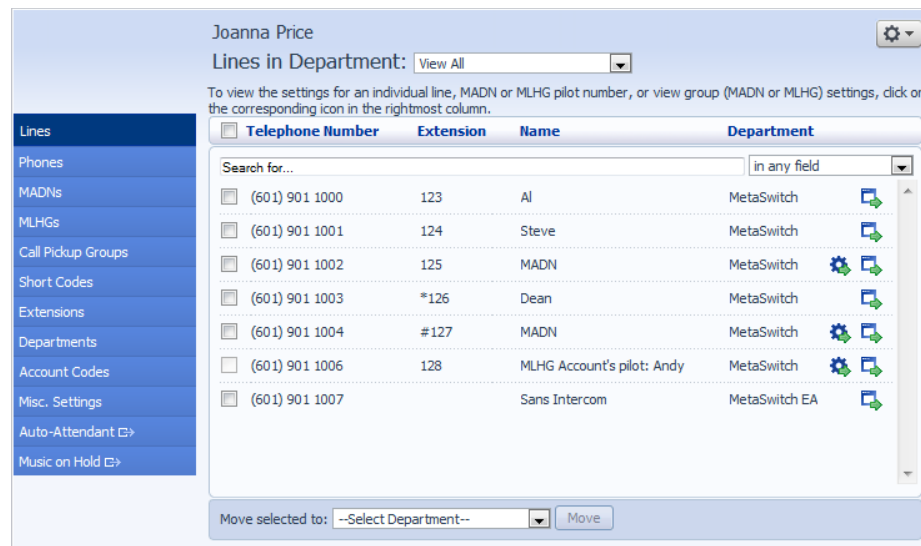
Joanna Price

Lines in Department: View All

To view the settings for an individual line, MADN or MLHG pilot number, or view group (MADN or MLHG) settings, click on the corresponding icon in the rightmost column.

Lines
Phones
MADNs
MLHGs
Call Pickup Groups
Short Codes
Extensions
Departments
Account Codes
Misc. Settings
Auto-Attendant
Music on Hold

| Telephone Number | Extension | Name | Department |
|---|---|---|---|
| Search for... | | | in any field |
| (601) 901 1000 | 123 | Al | MetaSwitch |
| (601) 901 1001 | 124 | Steve | MetaSwitch |
| (601) 901 1002 | 125 | MADN | MetaSwitch |
| (601) 901 1003 | *126 | Dean | MetaSwitch |
| (601) 901 1004 | #127 | MADN | MetaSwitch |
| (601) 901 1006 | 128 | MLHG Account's pilot: Andy | MetaSwitch |
| (601) 901 1007 | | Sans Intercom | MetaSwitch EA |

Move selected to: --Select Department-- Move